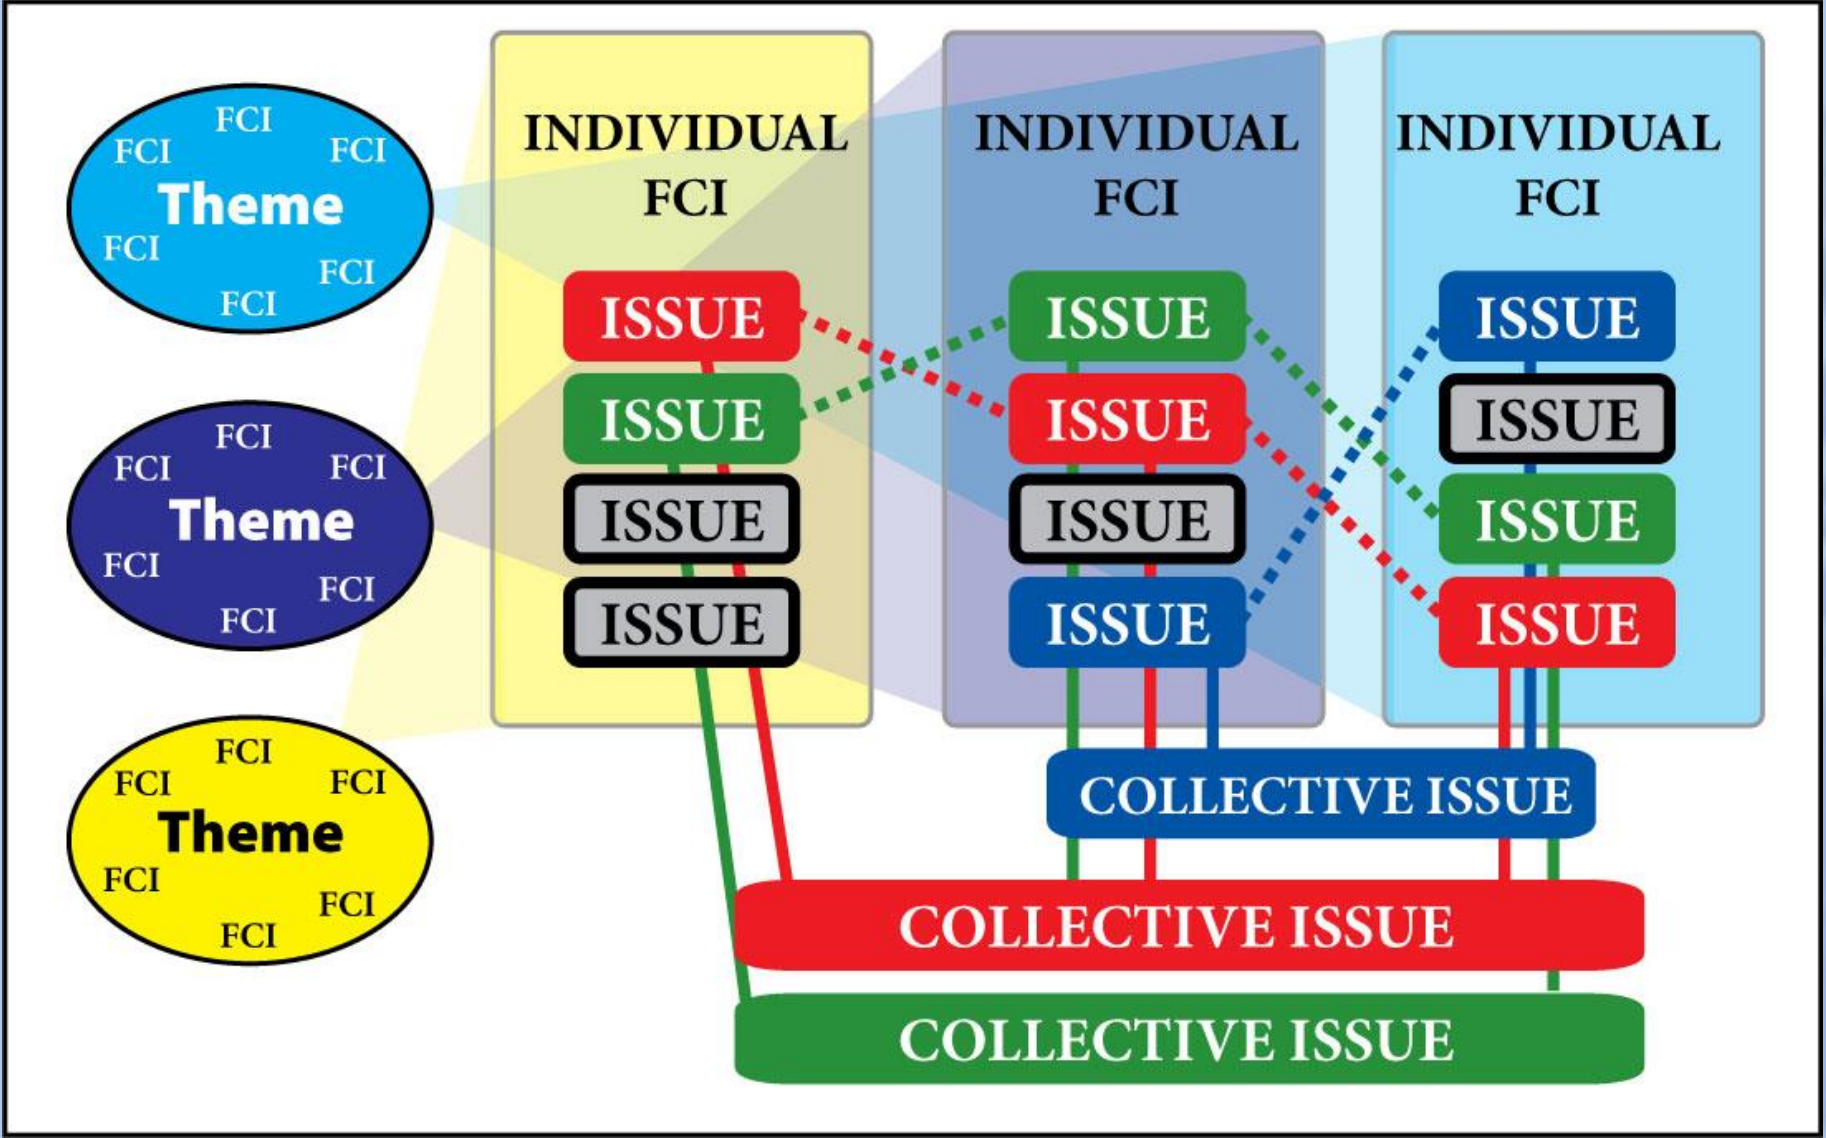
FCI
FCI
FCI
Theme
FCI
FCI
FCI

FCI
FCI
FCI
Theme
FCI
FCI
FCI

FCI
FCI
FCI
Theme
FCI
FCI
FCI

INDIVIDUAL FCI

ISSUE
ISSUE
ISSUE
ISSUE

INDIVIDUAL FCI

ISSUE
ISSUE
ISSUE
ISSUE

INDIVIDUAL FCI

ISSUE
ISSUE
ISSUE
ISSUE

COLLECTIVE ISSUE

COLLECTIVE ISSUE

COLLECTIVE ISSUE